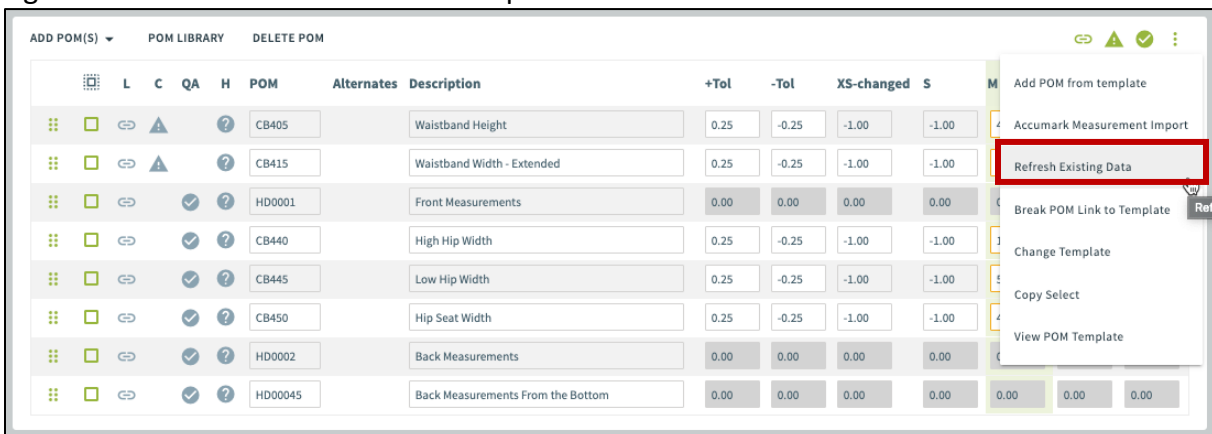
ADD POM(S) ▾ POM LIBRARY DELETE POM

| | | L | C | QA | H | POM | Alternates | Description | +Tol | -Tol | XS-changed | S | M | | |
|---|---|---|---|---|---|---|---|---|---|---|---|---|---|---|---|
| | | | | | | CB405 | | Waistband Height | 0.25 | -0.25 | -1.00 | -1.00 | 4 | | |
| | | | | | | CB415 | | Waistband Width - Extended | 0.25 | -0.25 | -1.00 | -1.00 | | | |
| | | | | | | HD0001 | | Front Measurements | 0.00 | 0.00 | 0.00 | 0.00 | 0 | | |
| | | | | | | CB440 | | High Hip Width | 0.25 | -0.25 | -1.00 | -1.00 | 1 | | |
| | | | | | | CB445 | | Low Hip Width | 0.25 | -0.25 | -1.00 | -1.00 | 5 | | |
| | | | | | | CB450 | | Hip Seat Width | 0.25 | -0.25 | -1.00 | -1.00 | 4 | | |
| | | | | | | HD0002 | | Back Measurements | 0.00 | 0.00 | 0.00 | 0.00 | 0 | | |
| | | | | | | HD00045 | | Back Measurements From the Bottom | 0.00 | 0.00 | 0.00 | 0.00 | 0.00 | 0.00 | 0.00 |

Add POM from template
Accumark Measurement Import
Refresh Existing Data
Break POM Link to Template
Change Template
Copy Select
View POM Template

Ref